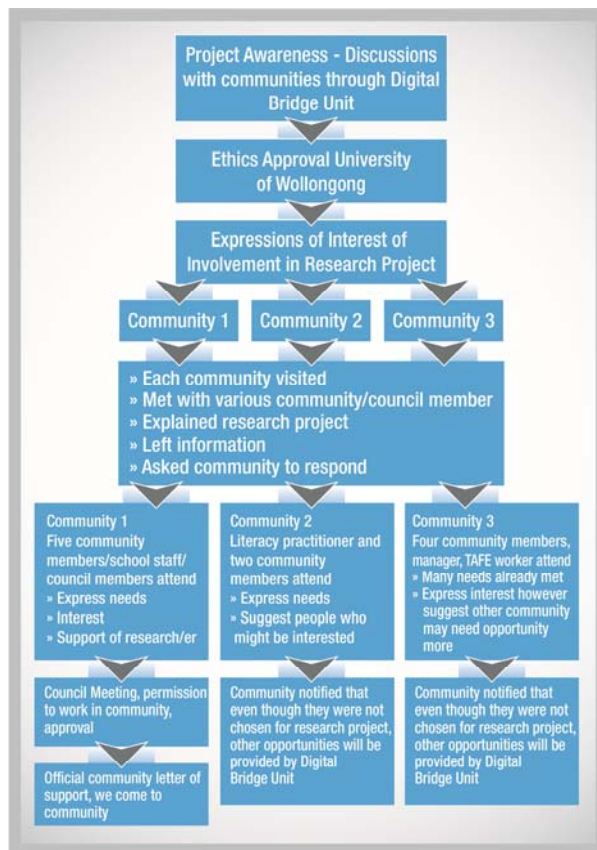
Project Awareness - Discussions with communities through Digital Bridge Unit

Ethics Approval University of Wollongong

Expressions of Interest of Involvement in Research Project

Community 1

Community 2

Community 3

» Each community visited
» Met with various community/council member
» Explained research project
» Left information
» Asked community to respond

Community 1
Five community members/school staff/ council members attend
» Express needs
» Interest
» Support of research/er

Council Meeting, permission to work in community, approval

Official community letter of support, we come to community

Community 2
Literacy practitioner and two community members attend
» Express needs
» Suggest people who might be interested

Community notified that even though they were not chosen for research project, other opportunities will be provided by Digital Bridge Unit

Community 3
Four community members, manager, TAFE worker attend
» Many needs already met
» Express interest however suggest other community may need opportunity more

Community notified that even though they were not chosen for research project, other opportunities will be provided by Digital Bridge Unit